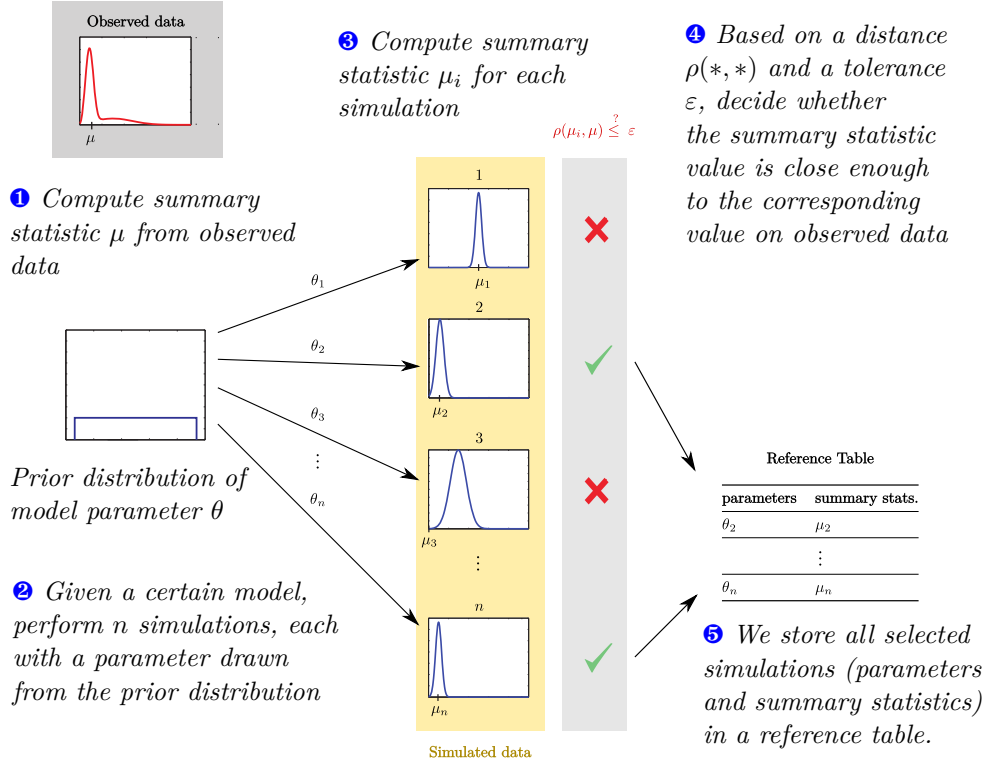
Observed data

$\mu$

❶ Compute summary statistic $\mu$ from observed data

Prior distribution of model parameter $\theta$

❷ Given a certain model, perform n simulations, each with a parameter drawn from the prior distribution

$\theta_1$

$\theta_2$

$\theta_3$

$\vdots$

$\theta_n$

❸ Compute summary statistic $\mu_i$ for each simulation

1

$\mu_1$

2

$\mu_2$

3

$\mu_3$

$\vdots$

$n$

$\mu_n$

Simulated data

$\rho(\mu_i, \mu) \overset{?}{\leq} \varepsilon$

❹ Based on a distance $\rho(*,*)$ and a tolerance $\varepsilon$, decide whether the summary statistic value is close enough to the corresponding value on observed data

Reference Table

| parameters | summary stats. |
|---|---|
| $\theta_2$ | $\mu_2$ |
| | $\vdots$ |
| $\theta_n$ | $\mu_n$ |

❺ We store all selected simulations (parameters and summary statistics) in a reference table.